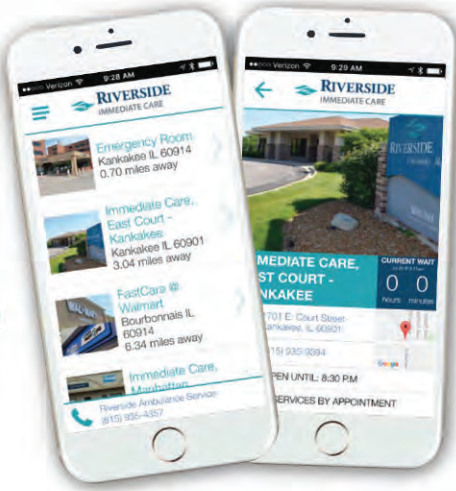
Verizon 9:28 AM

RIVERSIDE
IMMEDIATE CARE

Emergency Room
Kankakee IL 60914
0.70 miles away

Immediate Care, East Court - Kankakee
Kankakee IL 60901
3.04 miles away

FastCare @ Walmart
Bourbonnais IL 60914
6.34 miles away

Immediate Care, Manhattan

Riverside Ambulance Service
(815) 935-4357

Verizon 9:29 AM

RIVERSIDE
IMMEDIATE CARE

RIVERSIDE

IMMEDIATE CARE, EAST COURT - KANKAKEE

CURRENT WAIT
0 hours 0 minutes

701 E. Court Street
Kankakee, IL 60901

(815) 935-9394

OPEN UNTIL: 8:30 PM

SERVICES BY APPOINTMENT